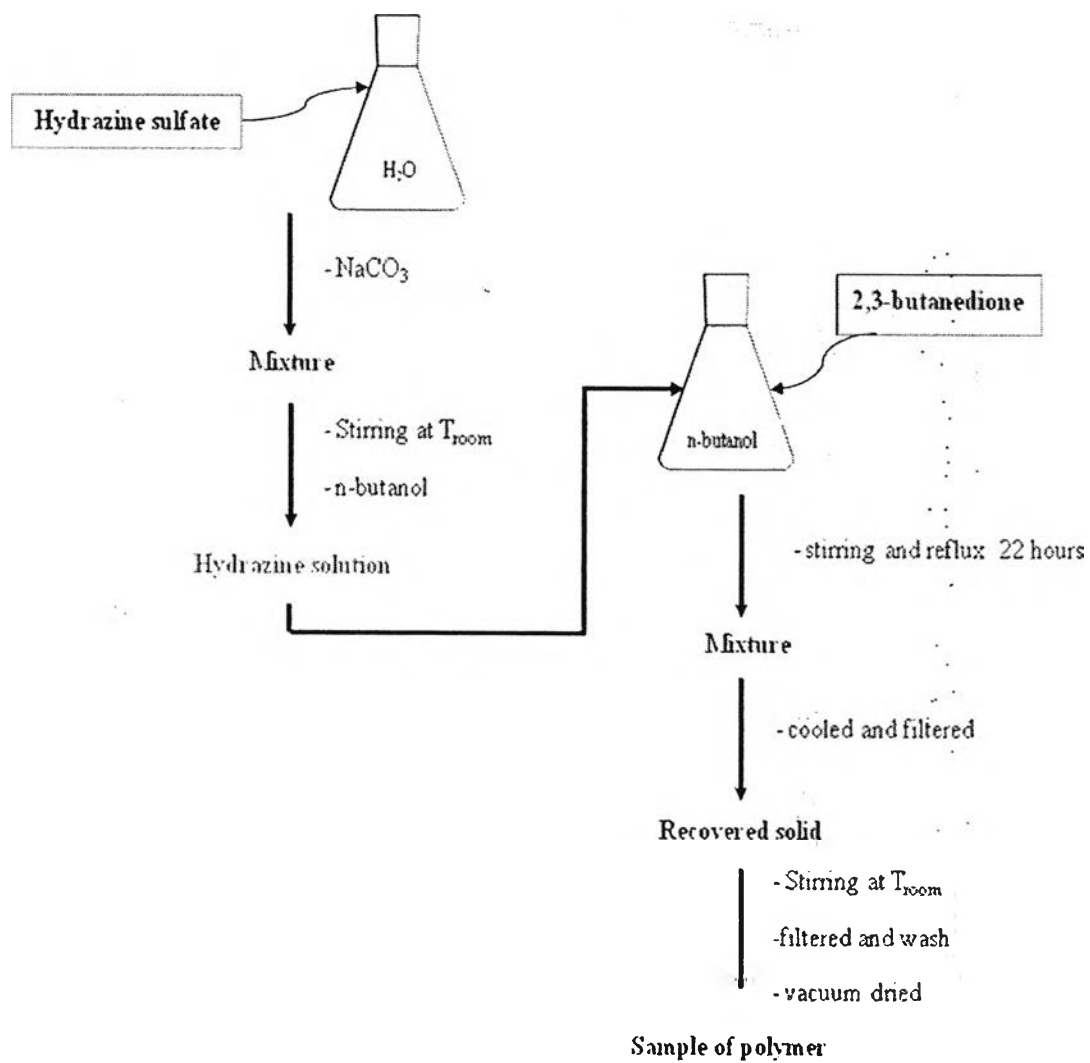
Hydrazine sulfate

$H_2O$

- $NaCO_3$

Mixture

- Stirring at $T_{room}$

- n-butanol

Hydrazine solution

2,3-butanedione

n-butanol

- stirring and reflux 22 hours

Mixture

- cooled and filtered

Recovered solid

- Stirring at $T_{room}$

-filtered and wash

- vacuum dried

Sample of polymer